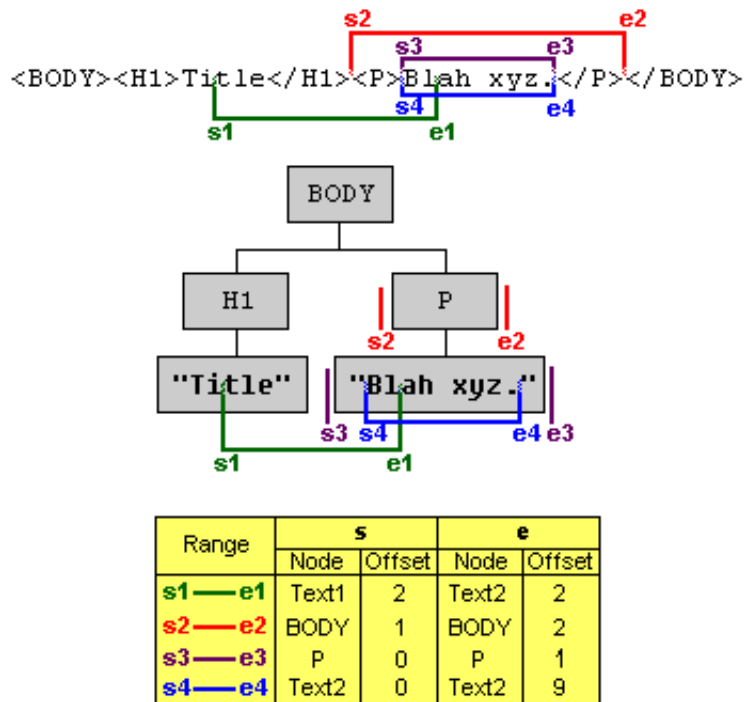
s2 e2
s3 e3
<BODY><H1>Title</H1><P>Blah xyz.</P></BODY>
s4 e4
s1 e1

BODY
H1
P
s2 e2
"Title"
"Blah xyz."
s3 s4 e4 e3
s1 e1

<table>
<tr><th rowspan="2">Range</th><th colspan="2">s</th><th colspan="2">e</th></tr>
<tr><th>Node</th><th>Offset</th><th>Node</th><th>Offset</th></tr>
<tr><td>s1——e1</td><td>Text1</td><td>2</td><td>Text2</td><td>2</td></tr>
<tr><td>s2——e2</td><td>BODY</td><td>1</td><td>BODY</td><td>2</td></tr>
<tr><td>s3——e3</td><td>P</td><td>0</td><td>P</td><td>1</td></tr>
<tr><td>s4——e4</td><td>Text2</td><td>0</td><td>Text2</td><td>9</td></tr>
</table>